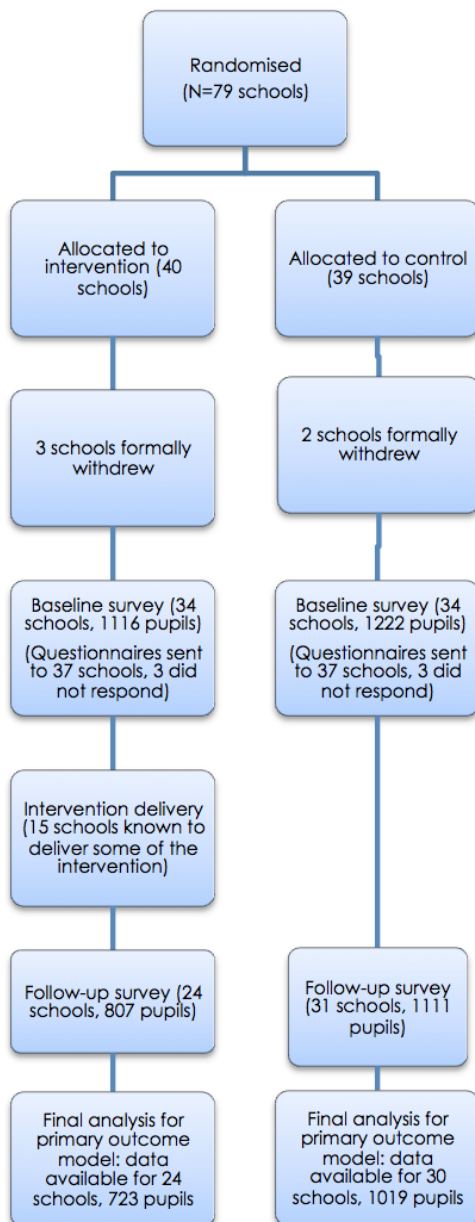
Randomised
(N=79 schools)

Allocated to intervention (40 schools)

Allocated to control (39 schools)

3 schools formally withdrew

2 schools formally withdrew

Baseline survey (34 schools, 1116 pupils)
(Questionnaires sent to 37 schools, 3 did not respond)

Baseline survey (34 schools, 1222 pupils)
(Questionnaires sent to 37 schools, 3 did not respond)

Intervention delivery (15 schools known to deliver some of the intervention)

Follow-up survey (24 schools, 807 pupils)

Follow-up survey (31 schools, 1111 pupils)

Final analysis for primary outcome model: data available for 24 schools, 723 pupils

Final analysis for primary outcome model: data available for 30 schools, 1019 pupils